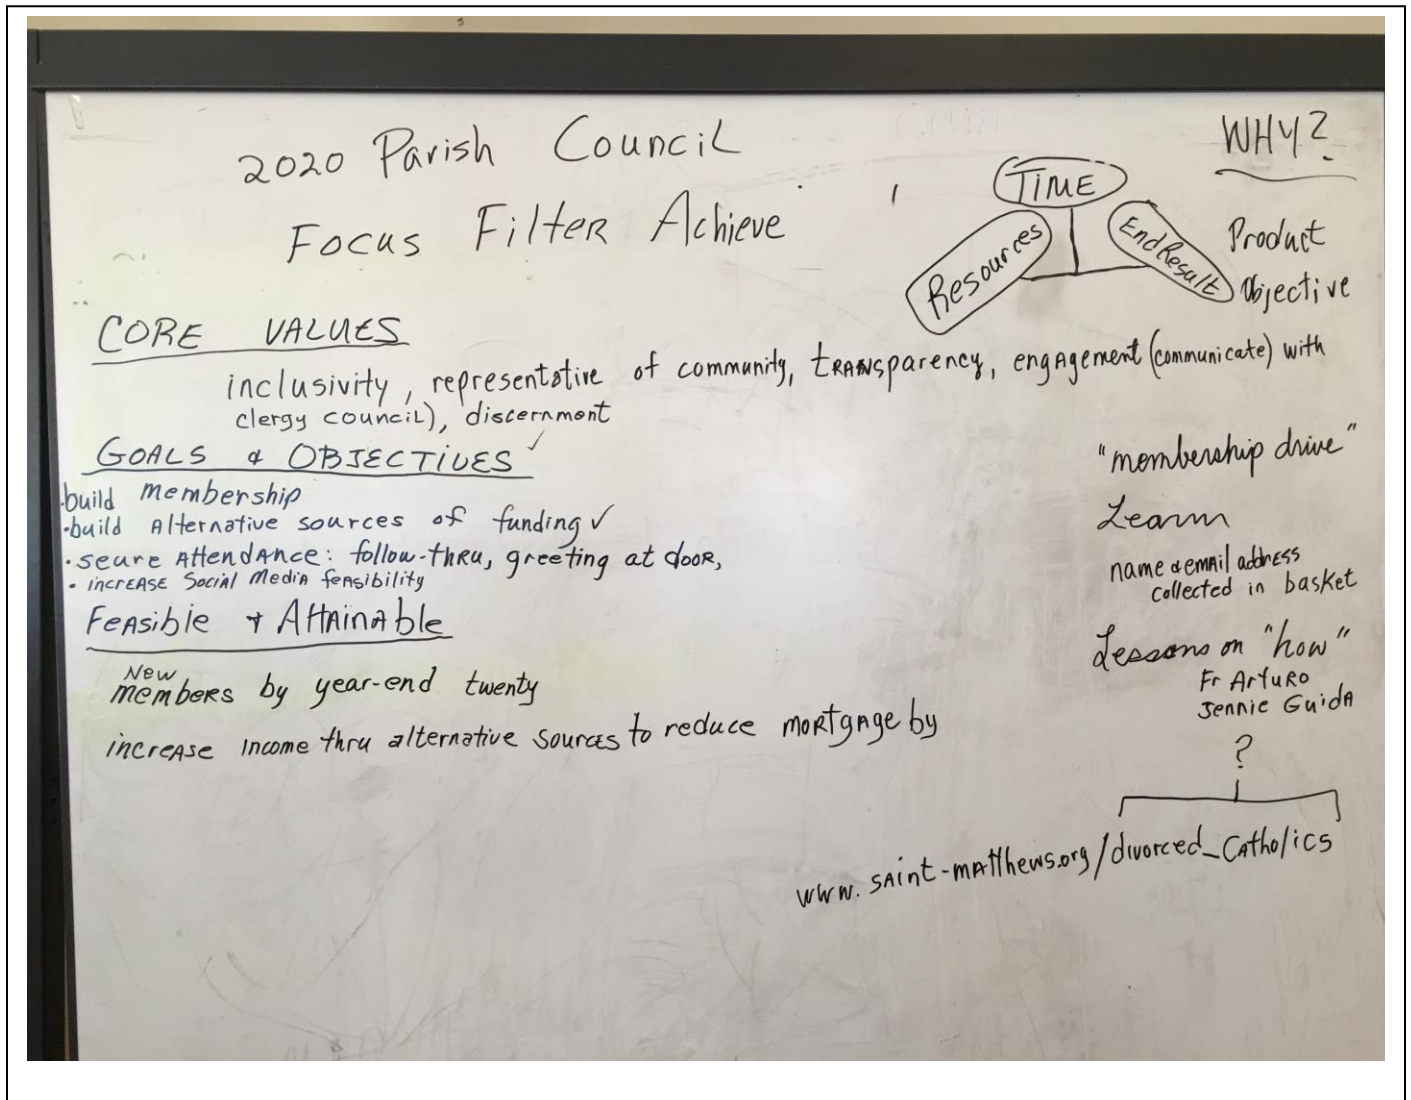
2020 Parish Council

Focus Filter Achieve

WHY?

TIME

Resources

End Result

Product
Objective

CORE VALUES

inclusivity, representative of community, transparency, engagement (communicate) with clergy council), discernment

GOALS & OBJECTIVES ✓

·build membership
·build Alternative sources of funding ✓
·seure Attendance: follow-thru, greeting at door,
· increase Social Media feasibility

Feasible + Attainable

New members by year-end twenty

increase income thru alternative sources to reduce mortgage by

"membership drive"

Learn

name & email address collected in basket

Lessons on "how"

Fr Arturo
Jennie Guida

?

www.saint-matthews.org/divorced_Catholics